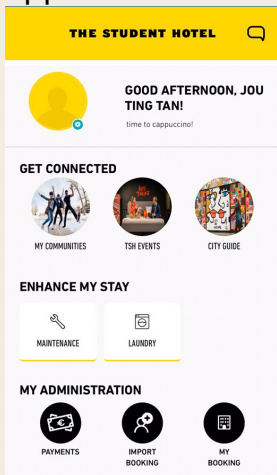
THE STUDENT HOTEL

GOOD AFTERNOON, JOU TING TAN!

time to cappuccino!

GET CONNECTED

MY COMMUNITIES

TSH EVENTS

CITY GUIDE

ENHANCE MY STAY

MAINTENANCE

LAUNDRY

MY ADMINISTRATION

PAYMENTS

IMPORT BOOKING

MY BOOKING